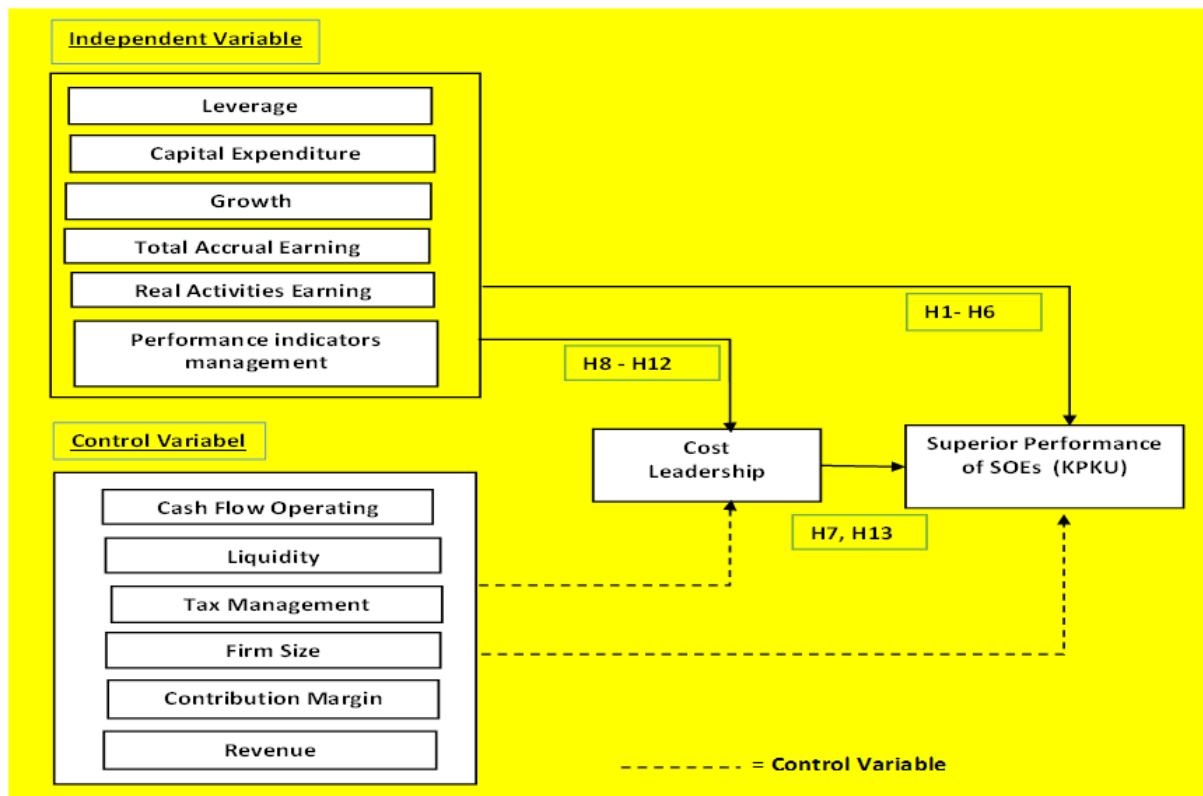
Independent Variable

Leverage

Capital Expenditure

Growth

Total Accrual Earning

Real Activities Earning

Performance indicators management

H1- H6

H8 - H12

Control Variabel

Cost Leadership

Superior Performance of SOEs (KPKU)

Cash Flow Operating

Liquidity

Tax Management

Firm Size

Contribution Margin

Revenue

H7, H13

= Control Variable